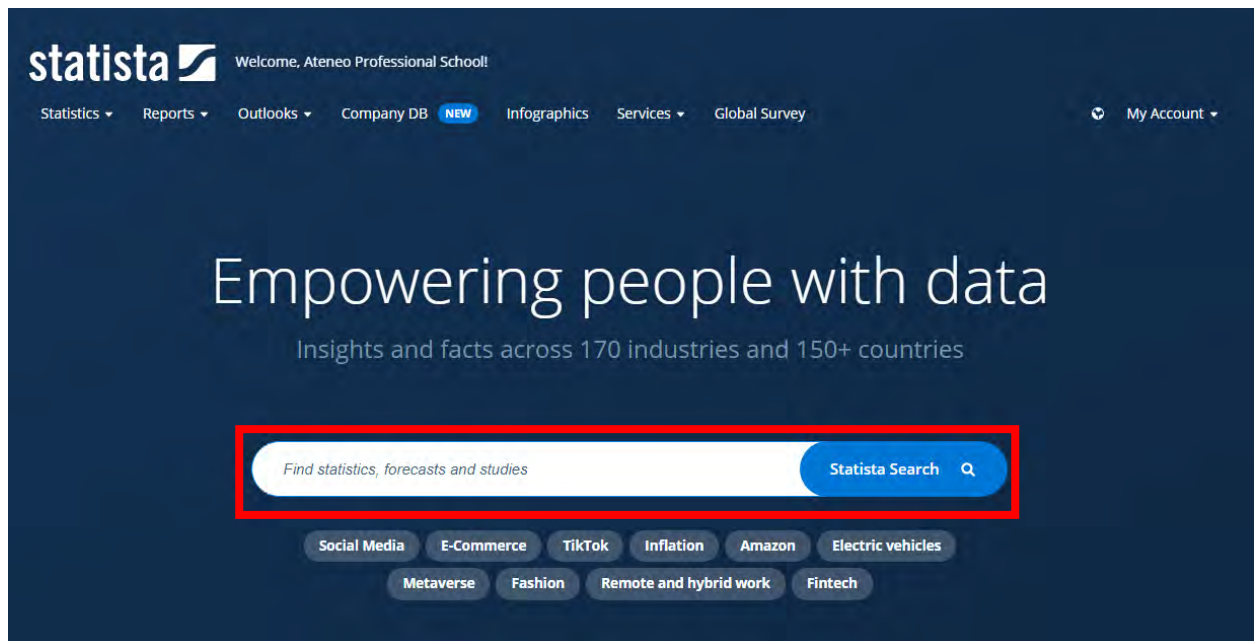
statista

Welcome, Ateneo Professional School!

Statistics Reports Outlooks Company DB NEW Infographics Services Global Survey My Account

Empowering people with data

Insights and facts across 170 industries and 150+ countries

Find statistics, forecasts and studies

Statista Search

Social Media E-Commerce TikTok Inflation Amazon Electric vehicles

Metaverse Fashion Remote and hybrid work Fintech